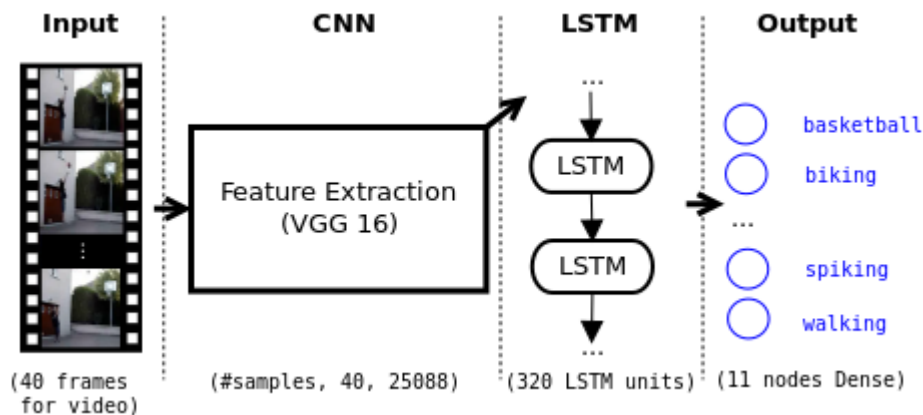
Input

CNN

LSTM

Output

Feature Extraction (VGG 16)

...

LSTM

LSTM

...

basketball

biking

...

spiking

walking

(40 frames for video)

(#samples, 40, 25088)

(320 LSTM units)

(11 nodes Dense)